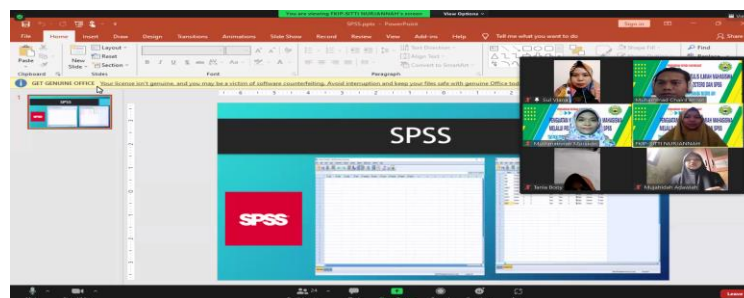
You are viewing FKIP_SITTI NURJANNAH's screen   View Options

SPSS.pptx - PowerPoint

Sign in

File   Home   Insert   Draw   Design   Transitions   Animations   Slide Show   Record   Review   View   Add-ins   Help   Tell me what you want to do

Share

Paste   New Slide   Layout   Reset   Section

Clipboard   Slides   Font   Paragraph

Text Direction   Align Text   Convert to SmartArt

Shape Fill   Find

GET GENUINE OFFICE   Your license isn't genuine, and you may be a victim of software counterfeiting. Avoid interruption and keep your files safe with genuine Office tod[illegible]

1

SPSS

SPSS

SPSS

Sul Vitra

Muhammad Chairil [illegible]

Muhammad Nurakib

FKIP_SITTI NURJANNAH

Tenia Rizty

Mujahidah Ashidiqi

24

Leave